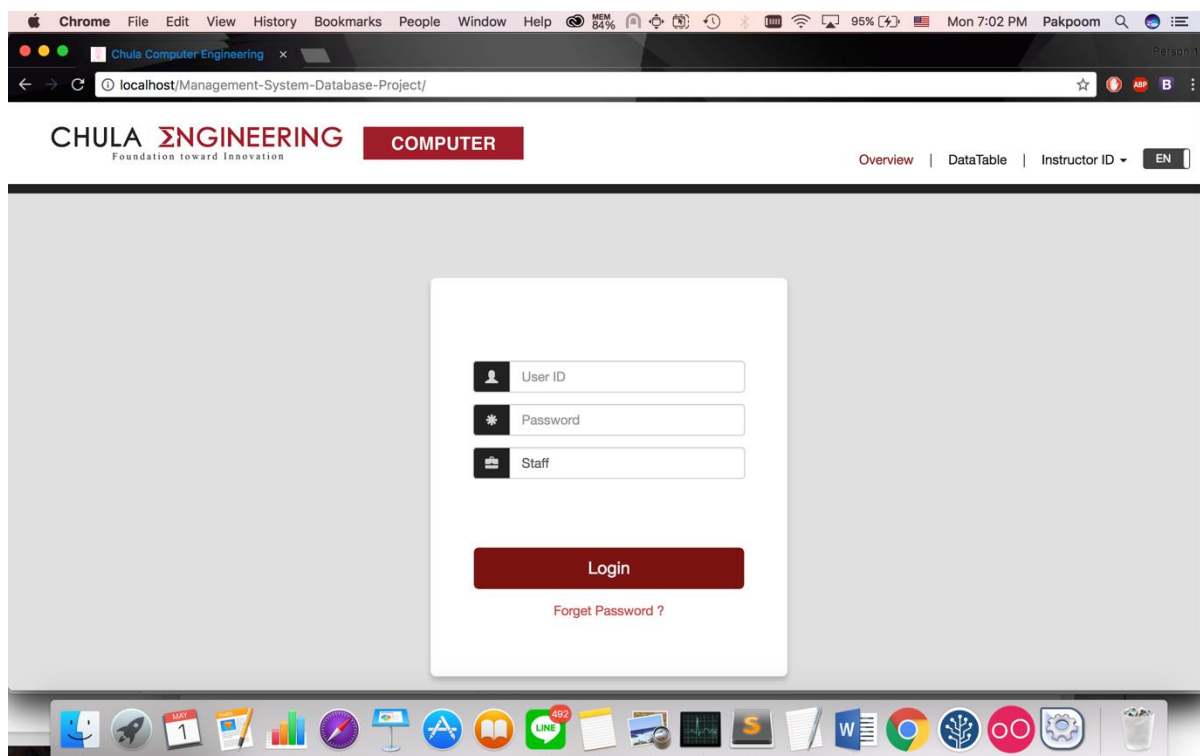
Chrome File Edit View History Bookmarks People Window Help MEM 84% 95% Mon 7:02 PM Pakpoom

Chula Computer Engineering ×

Person 1

localhost/Management-System-Database-Project/

B

CHULA ΣNGINEERING
Foundation toward Innovation

COMPUTER

Overview | DataTable | Instructor ID ▾ EN

User ID

Password

Staff

Login

Forget Password ?

MAY 1

LINE 492

S

W